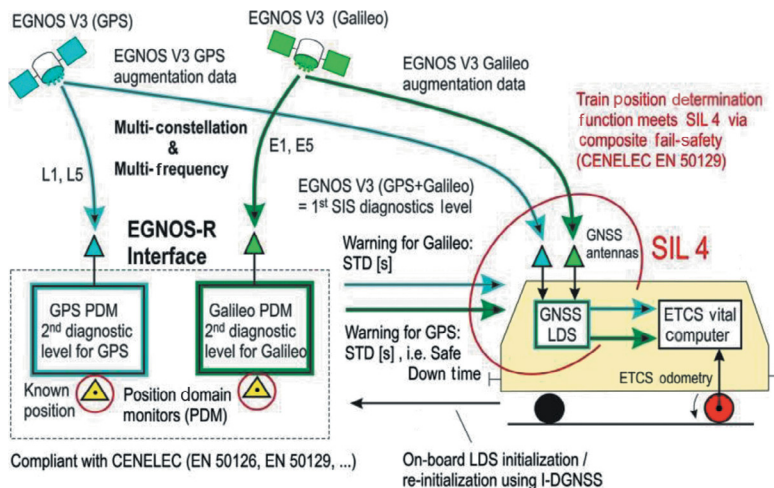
EGNOS V3 (GPS)

EGNOS V3 (Galileo)

EGNOS V3 GPS augmentation data

EGNOS V3 Galileo augmentation data

Train position determination function meets SIL 4 via composite fail-safety (CENELEC EN 50129)

Multi-constellation & Multi-frequency

L1, L5

E1, E5

EGNOS V3 (GPS+Galileo) = 1$^{st}$ SIS diagnostics level

EGNOS-R Interface

Warning for Galileo: STD [s]

GNSS antennas

SIL 4

GPS PDM 2$^{nd}$ diagnostic level for GPS

Galileo PDM 2$^{nd}$ diagnostic level for Galileo

Warning for GPS: STD [s] , i.e. Safe Down time

GNSS LDS

ETCS vital computer

Known position

Position domain monitors (PDM)

ETCS odometry

Compliant with CENELEC (EN 50126, EN 50129, ...)

On-board LDS initialization / re-initialization using I-DGNSS